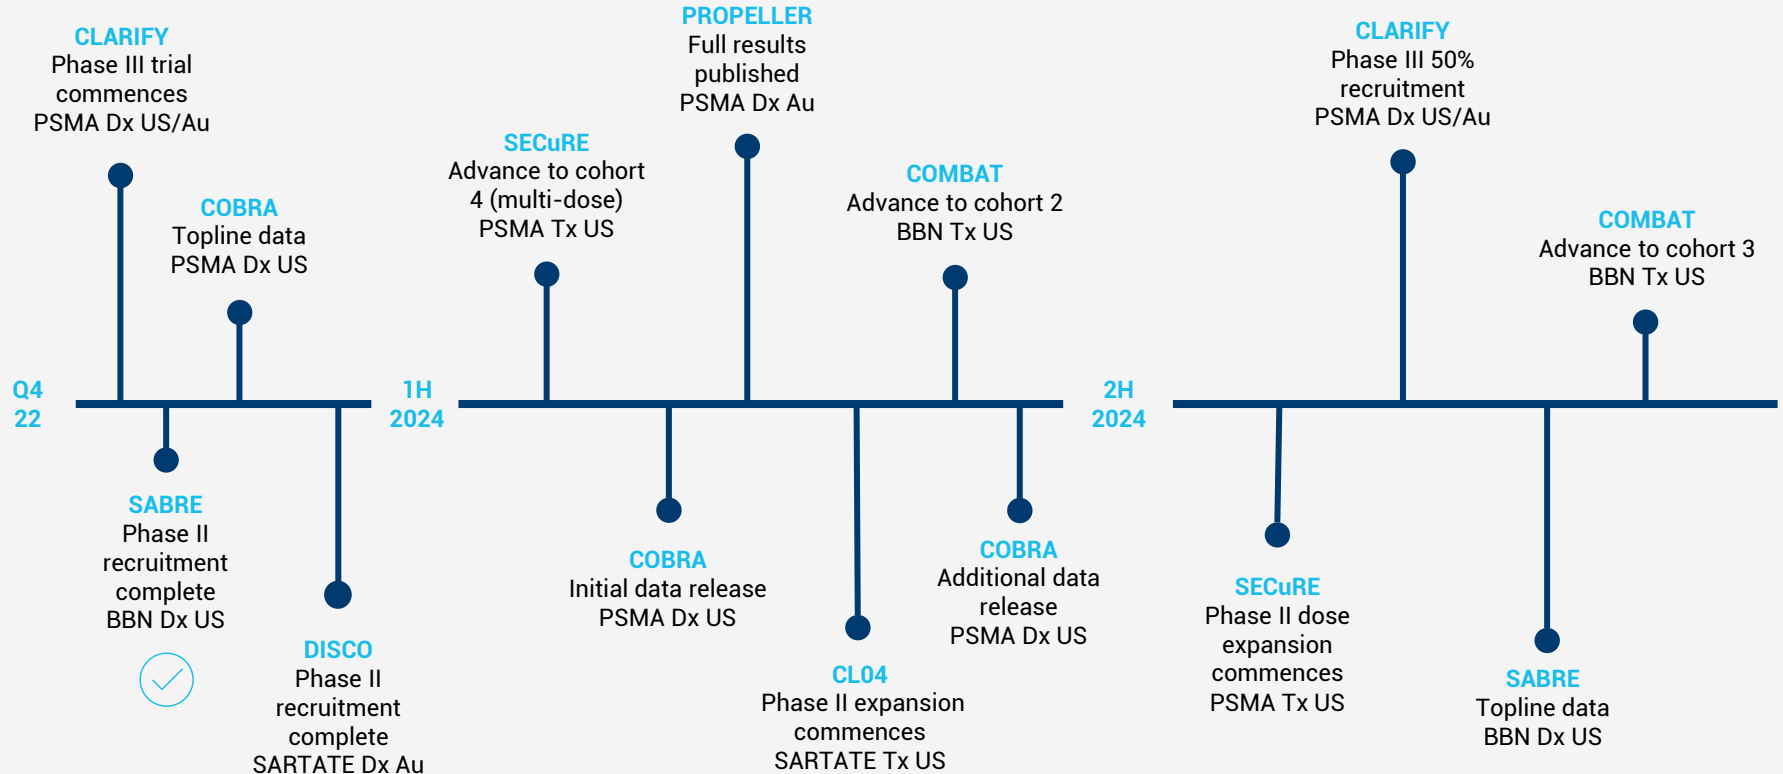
CLARIFY
Phase III trial commences
PSMA Dx US/Au

COBRA
Topline data
PSMA Dx US

Q4
22

SABRE
Phase II recruitment complete
BBN Dx US

DISCO
Phase II recruitment complete
SARTATE Dx Au

1H
2024

SECuRE
Advance to cohort 4 (multi-dose)
PSMA Tx US

PROPELLER
Full results published
PSMA Dx Au

COBRA
Initial data release
PSMA Dx US

CL04
Phase II expansion commences
SARTATE Tx US

COMBAT
Advance to cohort 2
BBN Tx US

COBRA
Additional data release
PSMA Dx US

2H
2024

SECuRE
Phase II dose expansion commences
PSMA Tx US

CLARIFY
Phase III 50% recruitment
PSMA Dx US/Au

SABRE
Topline data
BBN Dx US

COMBAT
Advance to cohort 3
BBN Tx US